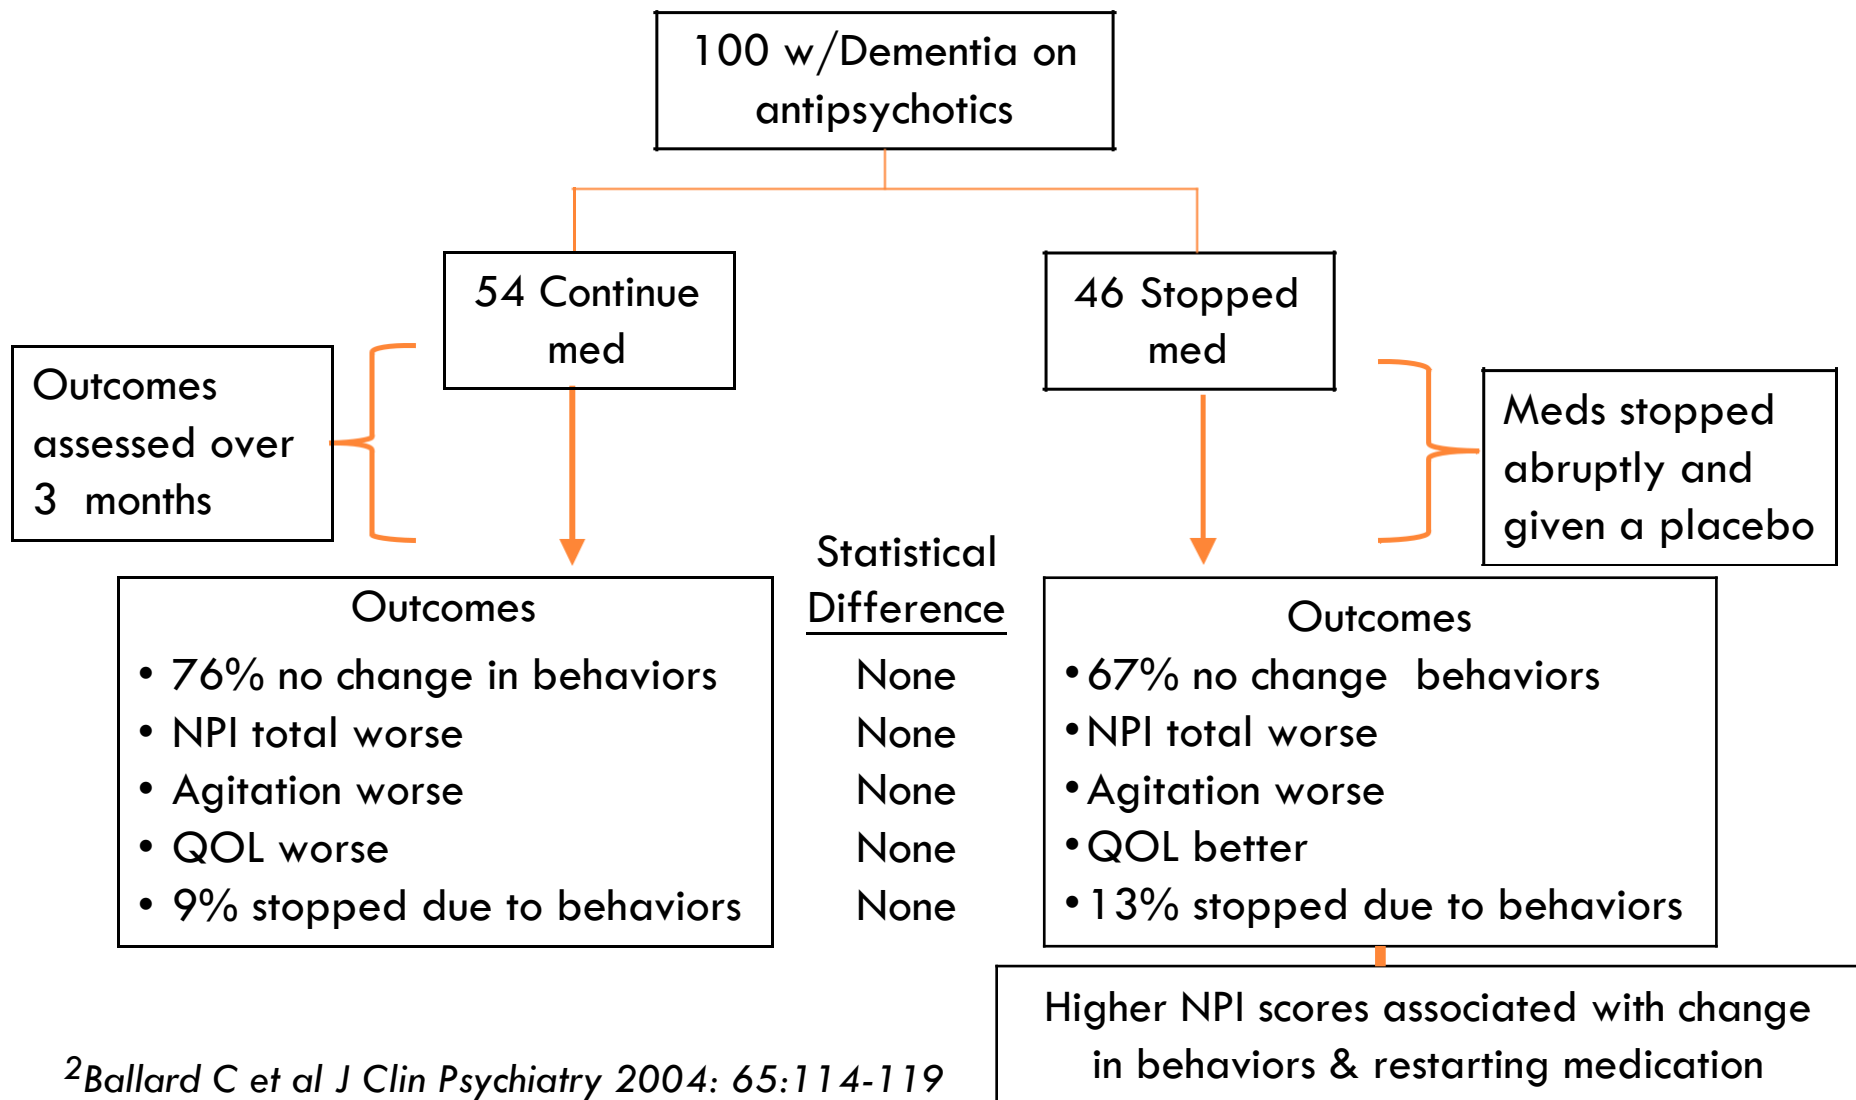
100 w/Dementia on antipsychotics

54 Continue med

46 Stopped med

Outcomes assessed over 3 months

Meds stopped abruptly and given a placebo

Outcomes
• 76% no change in behaviors
• NPI total worse
• Agitation worse
• QOL worse
• 9% stopped due to behaviors

Statistical Difference
None
None
None
None
None

Outcomes
• 67% no change behaviors
• NPI total worse
• Agitation worse
• QOL better
• 13% stopped due to behaviors

Higher NPI scores associated with change in behaviors & restarting medication

$^2$Ballard C et al J Clin Psychiatry 2004: 65:114-119